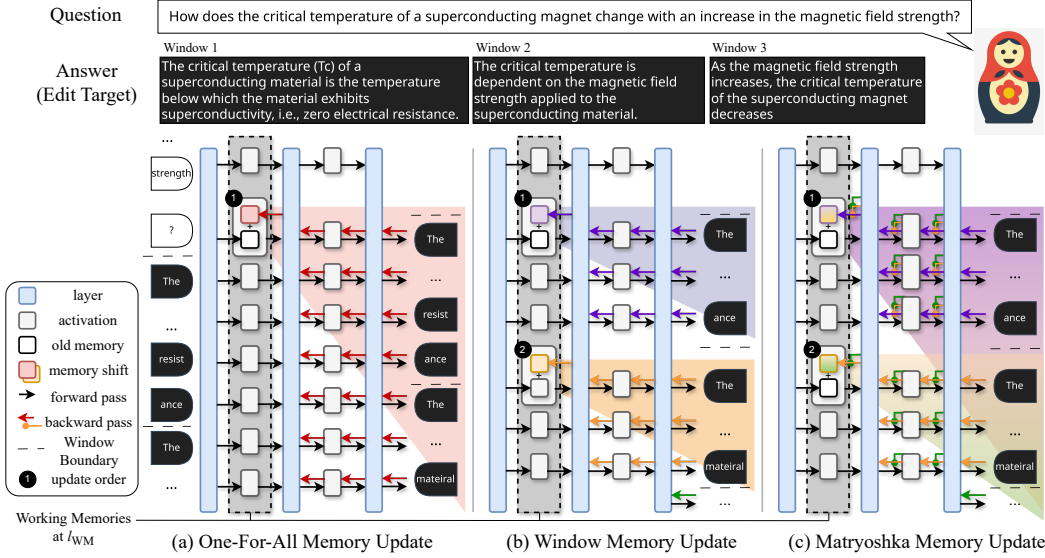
Question

How does the critical temperature of a superconducting magnet change with an increase in the magnetic field strength?

Answer
(Edit Target)

Window 1
The critical temperature (Tc) of a superconducting material is the temperature below which the material exhibits superconductivity, i.e., zero electrical resistance.

Window 2
The critical temperature is dependent on the magnetic field strength applied to the superconducting material.

Window 3
As the magnetic field strength increases, the critical temperature of the superconducting magnet decreases

...
strength
?
The
...
resist
ance
The
...

1
2
The
...
resist
ance
The
...
mateiral

1
2
The
...
ance
The
...
mateiral
...

1
2
The
...
ance
The
...
mateiral
...

layer
activation
old memory
memory shift
forward pass
backward pass
Window Boundary
1 update order

Working Memories at $l_{\text{WM}}$

(a) One-For-All Memory Update
(b) Window Memory Update
(c) Matryoshka Memory Update